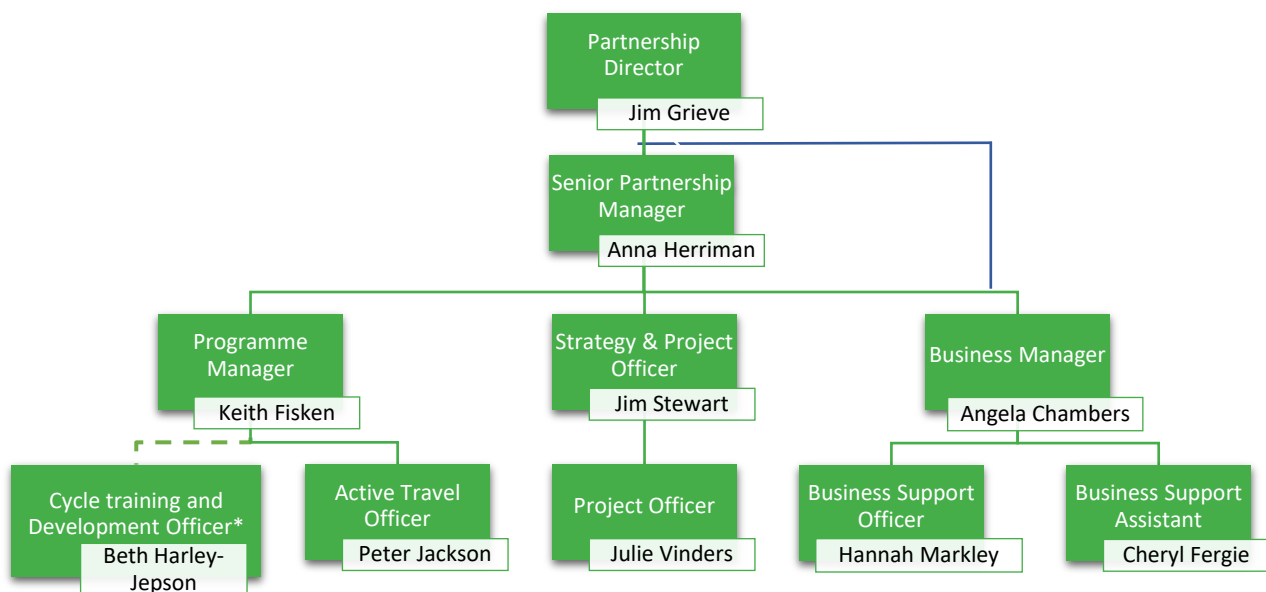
Partnership Director

Jim Grieve

Senior Partnership Manager

Anna Herriman

Programme Manager

Keith Fisken

Strategy & Project Officer

Jim Stewart

Business Manager

Angela Chambers

Cycle training and Development Officer*

Beth Harley-Jepson

Active Travel Officer

Peter Jackson

Project Officer

Julie Vinders

Business Support Officer

Hannah Markley

Business Support Assistant

Cheryl Fergie